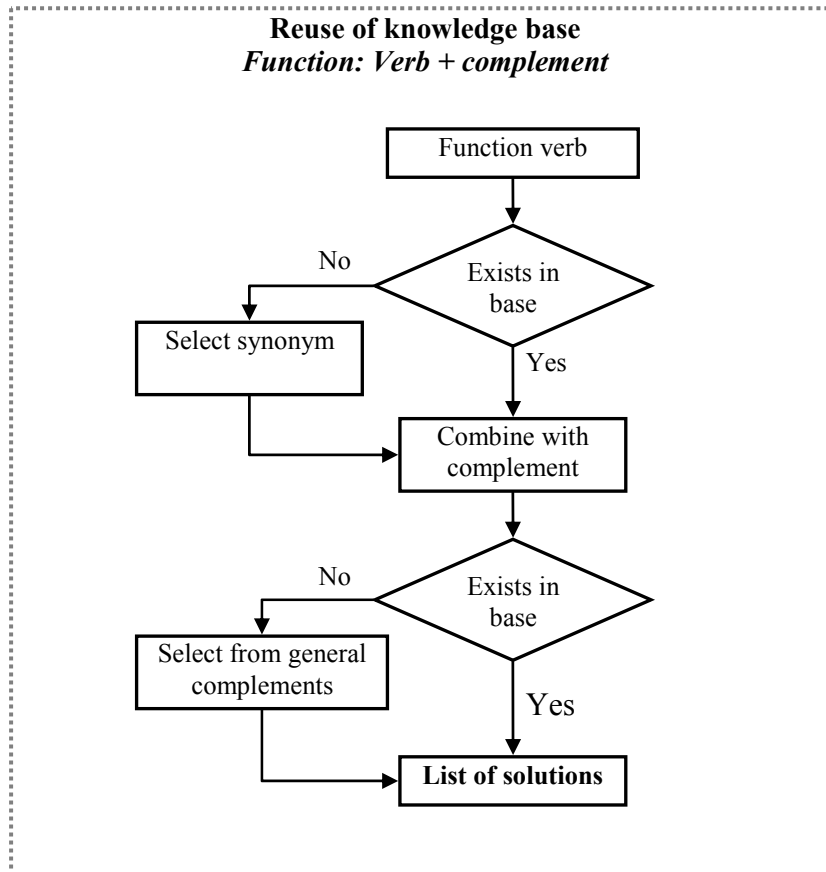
**Reuse of knowledge base**
***Function: Verb + complement***

Function verb

Exists in base

No

Select synonym

Yes

Combine with complement

Exists in base

No

Select from general complements

Yes

**List of solutions**